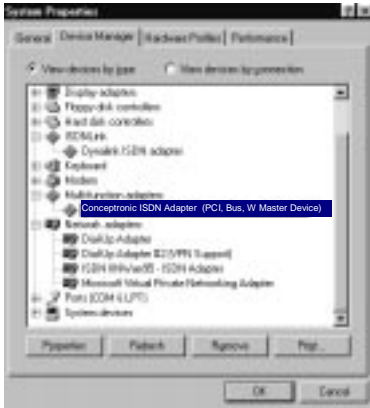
System Properties

General | Device Manager | Hardware Profiles | Performance

View devices by type   View devices by connection

Display adapters
Floppy disk controllers
Hard disk controllers
ISDNLink
Dynalink ISDN adapter
Keyboard
Modem
Multifunction adapters
Conceptronic ISDN Adapter (PCI, Bus, W Master Device)
Network adapters
Dial-Up Adapter
Dial-Up Adapter #2 (VPN Support)
ISDN WAN/wd95 - ISDN Adapter
Microsoft Virtual Private Networking Adapter
Ports (COM & LPT)
System devices

Properties   Refresh   Remove   Print...

OK   Cancel